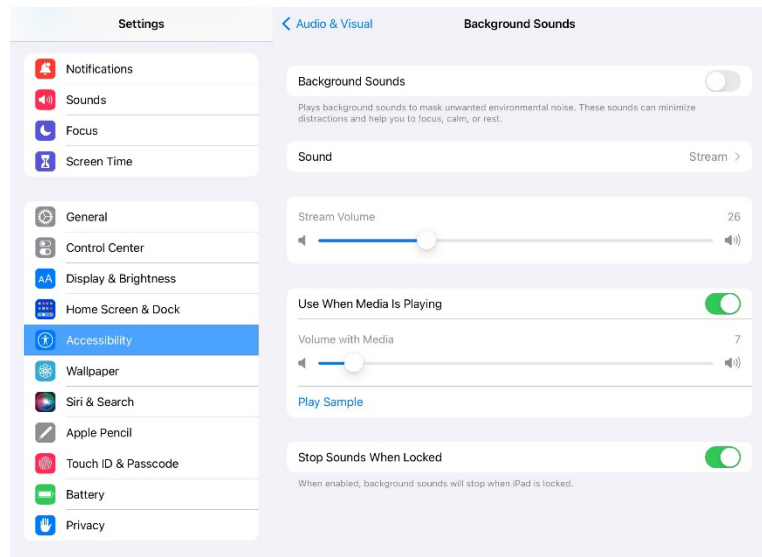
Settings

Notifications
Sounds
Focus
Screen Time

General
Control Center
Display & Brightness
Home Screen & Dock
Accessibility
Wallpaper
Siri & Search
Apple Pencil
Touch ID & Passcode
Battery
Privacy

< Audio & Visual
Background Sounds

Background Sounds

Plays background sounds to mask unwanted environmental noise. These sounds can minimize distractions and help you to focus, calm, or rest.

Sound Stream >

Stream Volume 26

Use When Media Is Playing

Volume with Media 7

Play Sample

Stop Sounds When Locked

When enabled, background sounds will stop when iPad is locked.